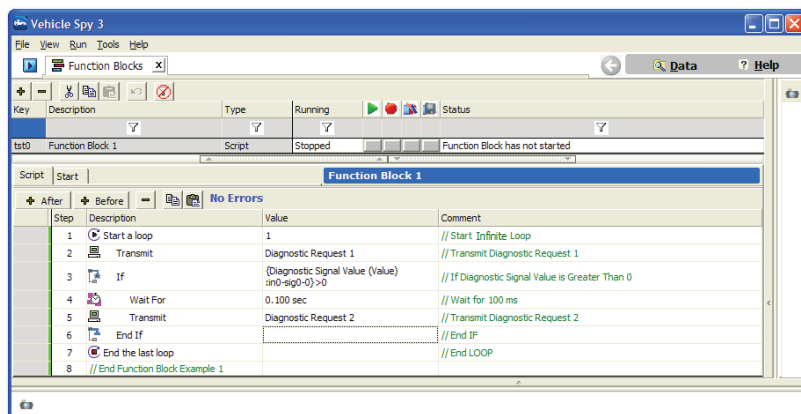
Vehicle Spy 3

File View Run Tools Help

Function Blocks

Data

Help

| Key | Description | Type | Running | Status |
|---|---|---|---|---|
| tst0 | Function Block 1 | Script | Stopped | Function Block has not started |

Script Start

Function Block 1

After Before No Errors

| Step | Description | Value | Comment |
|---|---|---|---|
| 1 | Start a loop | 1 | // Start Infinite Loop |
| 2 | Transmit | Diagnostic Request 1 | // Transmit Diagnostic Request 1 |
| 3 | If | {Diagnostic Signal Value (Value) :in0-sig0-0}>0 | // If Diagnostic Signal Value is Greater Than 0 |
| 4 | Wait For | 0.100 sec | // Wait for 100 ms |
| 5 | Transmit | Diagnostic Request 2 | // Transmit Diagnostic Request 2 |
| 6 | End If | | // End IF |
| 7 | End the last loop | | // End LOOP |
| 8 | // End Function Block Example 1 | | |